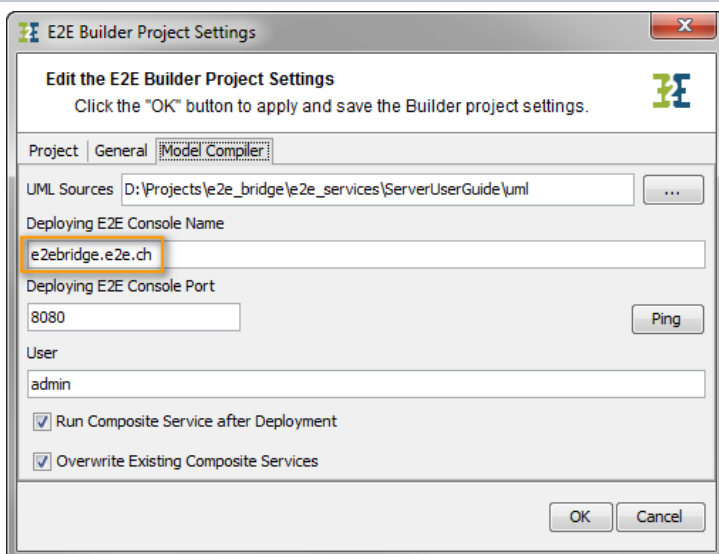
E2E Builder Project Settings

Edit the E2E Builder Project Settings
Click the "OK" button to apply and save the Builder project settings.

Project | General | Model Compiler

UML Sources D:\Projects\e2e_bridge\e2e_services\ServerUserGuide\uml ...

Deploying E2E Console Name
e2ebridge.e2e.ch

Deploying E2E Console Port
8080 Ping

User
admin

Run Composite Service after Deployment

Overwrite Existing Composite Services

OK Cancel